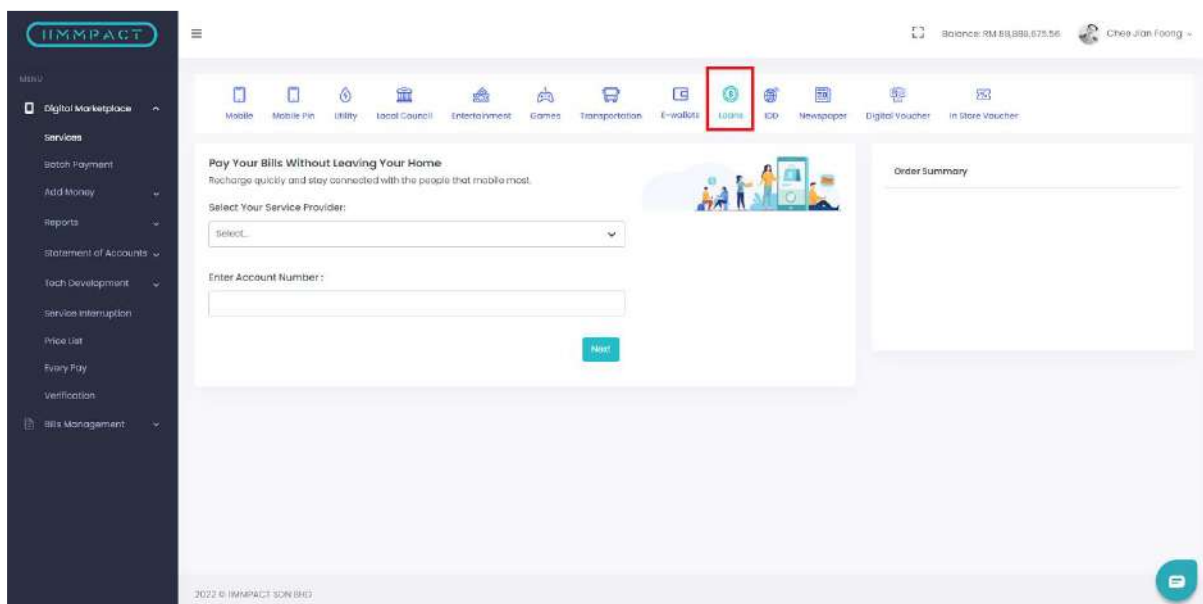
IMMPACT

Balance: RM 88,888,675.56 Chee Jian Foong

MENU

Digital Marketplace

Services

Batch Payment

Add Money

Reports

Statement of Accounts

Tech Development

Service Interruption

Price List

Every Pay

Verification

Bills Management

Mobile Mobile Pin Utility Local Council Entertainment Games Transportation E-wallets Loans IDD Newspaper Digital Voucher In Store Voucher

Pay Your Bills Without Leaving Your Home

Recharge quickly and stay connected with the people that mobile most.

Select Your Service Provider:

Select...

Enter Account Number :

Next

Order Summary

2022 © IMMPACT SDN BHD